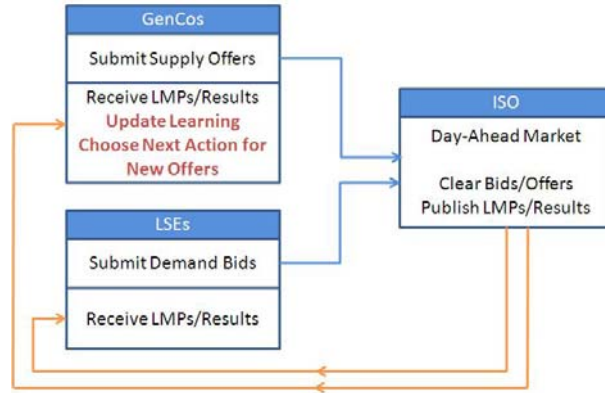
GenCos

Submit Supply Offers

Receive LMPs/Results
Update Learning
Choose Next Action for New Offers

LSEs

Submit Demand Bids

Receive LMPs/Results

ISO

Day-Ahead Market

Clear Bids/Offers
Publish LMPs/Results